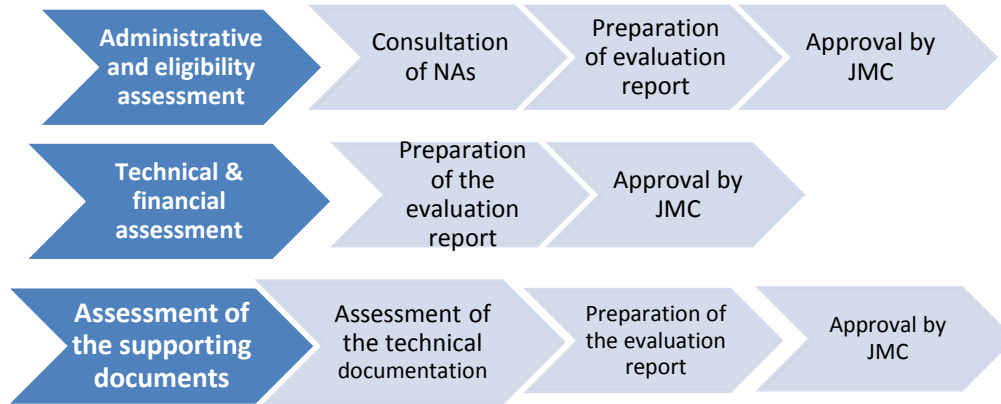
Administrative and eligibility assessment

Consultation of NAs

Preparation of evaluation report

Approval by JMC

Technical & financial assessment

Preparation of the evaluation report

Approval by JMC

Assessment of the supporting documents

Assessment of the technical documentation

Preparation of the evaluation report

Approval by JMC